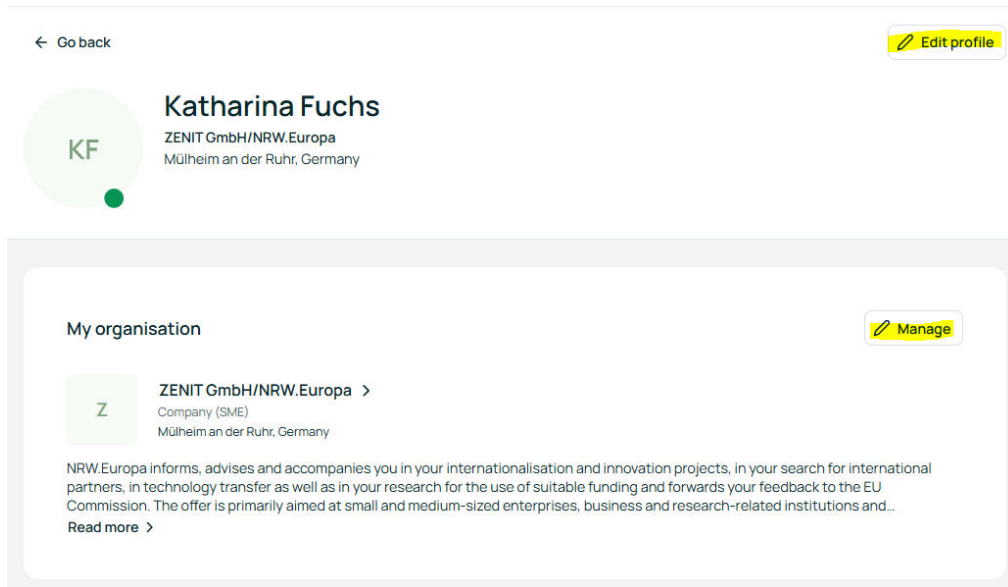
← Go back

Edit profile

KF

Katharina Fuchs

ZENIT GmbH/NRW.Europa

Mülheim an der Ruhr, Germany

My organisation

Manage

Z

ZENIT GmbH/NRW.Europa >

Company (SME)

Mülheim an der Ruhr, Germany

NRW.Europa informs, advises and accompanies you in your internationalisation and innovation projects, in your search for international partners, in technology transfer as well as in your research for the use of suitable funding and forwards your feedback to the EU Commission. The offer is primarily aimed at small and medium-sized enterprises, business and research-related institutions and...

Read more >